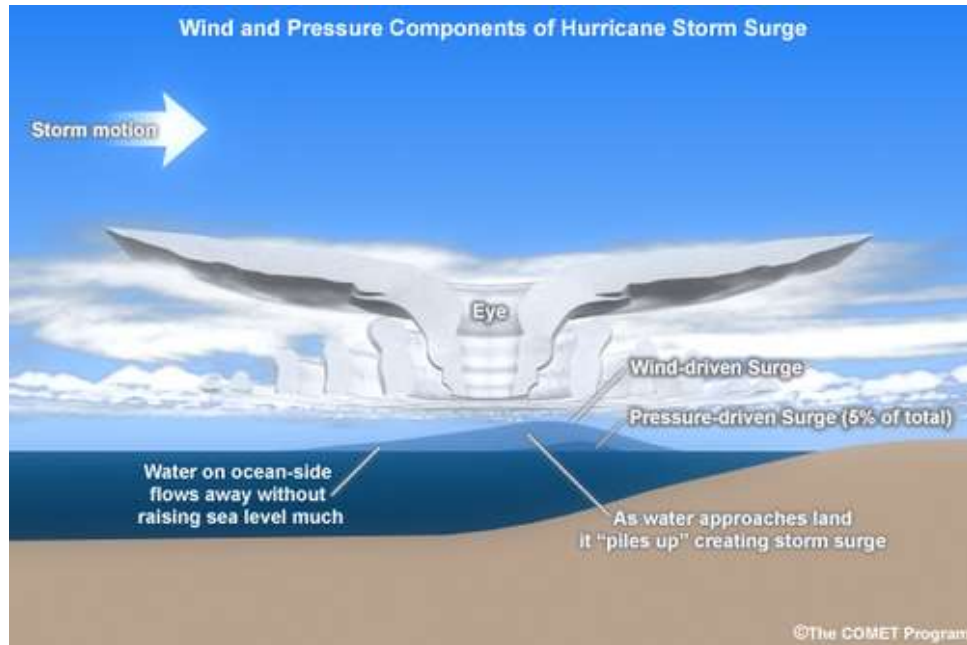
Wind and Pressure Components of Hurricane Storm Surge

Storm motion

Eye

Wind-driven Surge

Pressure-driven Surge (5% of total)

Water on ocean-side flows away without raising sea level much

As water approaches land it "piles up" creating storm surge

©The COMET Program